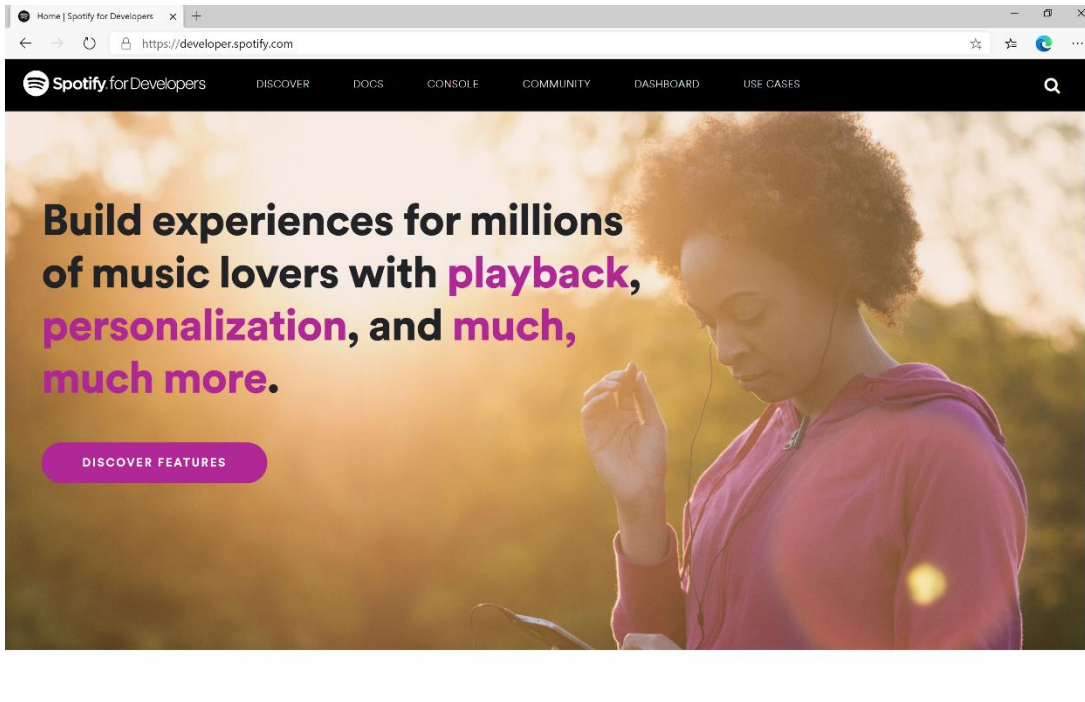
Home | Spotify for Developers

https://developer.spotify.com

Spotify for Developers DISCOVER DOCS CONSOLE COMMUNITY DASHBOARD USE CASES

Build experiences for millions of music lovers with playback, personalization, and much, much more.

DISCOVER FEATURES